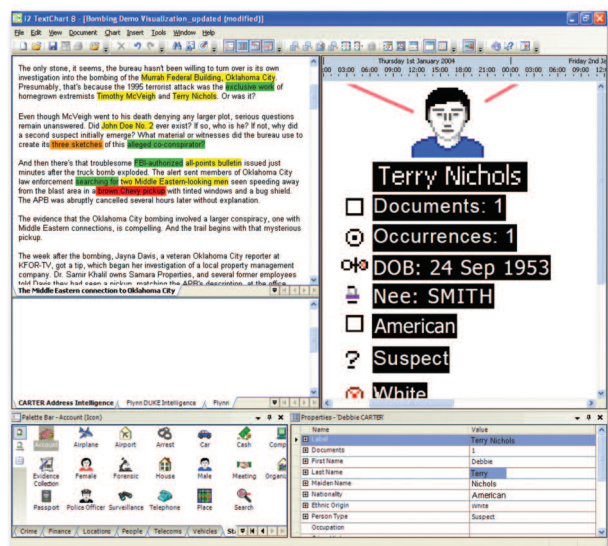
i2 TextChart 8 - [Bombing Demo Visualization_updated (modified)]

File Edit View Document Chart Insert Tools Window Help

The only stone, it seems, the bureau hasn't been willing to turn over is its own investigation into the bombing of the Murrah Federal Building, Oklahoma City. Presumably, that's because the 1995 terrorist attack was the exclusive work of homegrown extremists Timothy McVeigh and Terry Nichols. Or was it?

Even though McVeigh went to his death denying any larger plot, serious questions remain unanswered. Did John Doe No. 2 ever exist? If so, who is he? If not, why did a second suspect initially emerge? What material or witnesses did the bureau use to create its three sketches of this alleged co-conspirator?

And then there's that troublesome FBI-authorized all-points bulletin issued just minutes after the truck bomb exploded. The alert sent members of Oklahoma City law enforcement searching for two Middle Eastern-looking men seen speeding away from the blast area in a brown Chevy pickup with tinted windows and a bug shield. The APB was abruptly cancelled several hours later without explanation.

The evidence that the Oklahoma City bombing involved a larger conspiracy, one with Middle Eastern connections, is compelling. And the trail begins with that mysterious pickup.

The week after the bombing, Jayna Davis, a veteran Oklahoma City reporter at KFOR-TV, got a tip, which began her investigation of a local property management company. Dr. Samir Khalil owns Samara Properties, and several former employees told Davis they had seen a pickup, matching the APB's description, at the office

The Middle Eastern connection to Oklahoma City

CARTER Address Intelligence | Flynn DUKE Intelligence | Flynn

Thursday 1st January 2004 | Friday 2nd Ja
00:00 03:00 06:00 09:00 12:00 15:00 18:00 21:00 00:00 03:00 06:00 09:00 12:0

Terry Nichols
Documents: 1
Occurrences: 1
DOB: 24 Sep 1953
Nee: SMITH
American
Suspect
White

Palette Bar - Account (Icon)
Account | Airplane | Airport | Arrest | Car | Cash | Comp
Evidence Collection | Female | Forensic | House | Male | Meeting | Organi
Passport | Police Officer | Surveillance | Telephone | Place | Search
Crime | Finance | Locations | People | Telecoms | Vehicles | St

Properties - 'Debbie CARTER'

| Name | Value |
|---|---|
| Label | Terry Nichols |
| Documents | 1 |
| First Name | Debbie |
| Last Name | Terry |
| Maiden Name | Nichols |
| Nationality | American |
| Ethnic Origin | White |
| Person Type | Suspect |
| Occupation | |